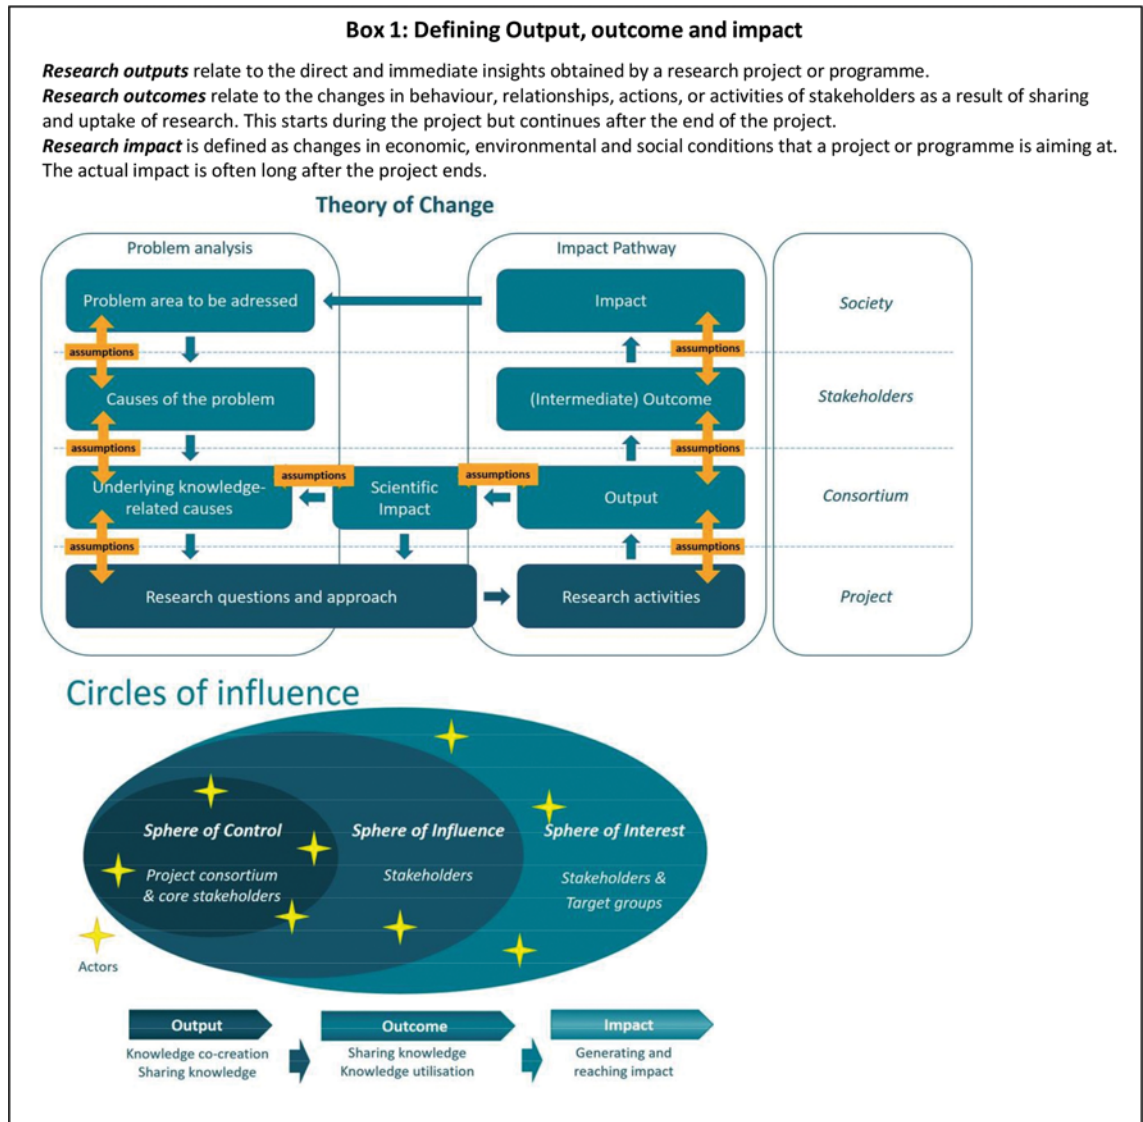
Box 1: Defining Output, outcome and impact

***Research outputs*** relate to the direct and immediate insights obtained by a research project or programme.
***Research outcomes*** relate to the changes in behaviour, relationships, actions, or activities of stakeholders as a result of sharing and uptake of research. This starts during the project but continues after the end of the project.
***Research impact*** is defined as changes in economic, environmental and social conditions that a project or programme is aiming at. The actual impact is often long after the project ends.

Theory of Change

Problem analysis

Problem area to be adressed

assumptions

Causes of the problem

assumptions

Underlying knowledge-related causes

assumptions

assumptions

Research questions and approach

Scientific Impact

assumptions

Impact Pathway

Impact

assumptions

(Intermediate) Outcome

assumptions

Output

assumptions

Research activities

Society

Stakeholders

Consortium

Project

Circles of influence

Sphere of Control

Project consortium & core stakeholders

Sphere of Influence

Stakeholders

Sphere of Interest

Stakeholders & Target groups

Actors

Output

Knowledge co-creation
Sharing knowledge

Outcome

Sharing knowledge
Knowledge utilisation

Impact

Generating and reaching impact